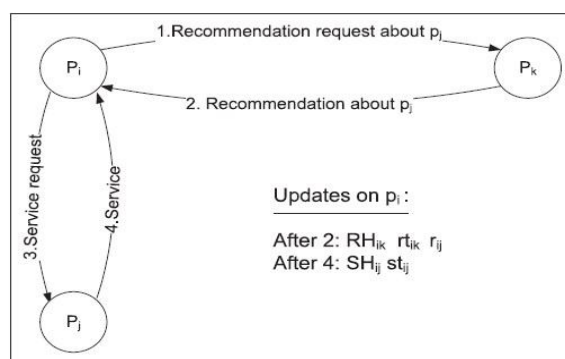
1.Recommendation request about $p_j$

$P_i$

$P_k$

2. Recommendation about $p_j$

3.Service request

4.Service

Updates on $p_i$:

After 2: $RH_{ik}$ $rt_{ik}$ $r_{ij}$
After 4: $SH_{ij}$ $st_{ij}$

$P_j$